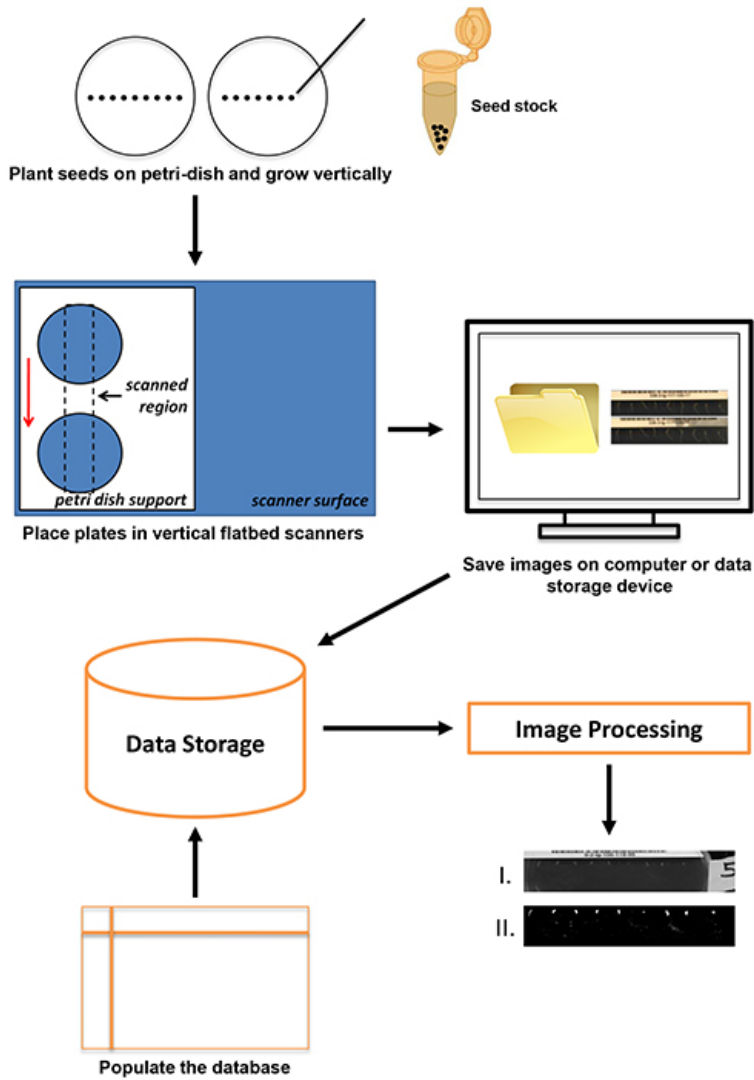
Seed stock

Plant seeds on petri-dish and grow vertically

scanned region

petri dish support

scanner surface

Place plates in vertical flatbed scanners

Save images on computer or data storage device

Data Storage

Image Processing

I.

5

II.

Populate the database